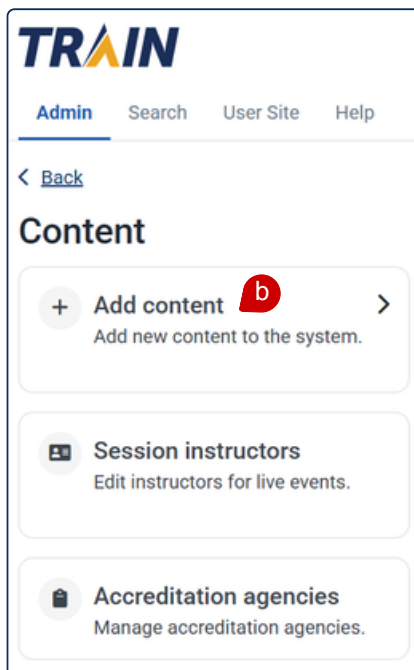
TRAIN

Admin Search User Site Help

< Back

Content

+ Add content b >
Add new content to the system.

Session instructors
Edit instructors for live events.

Accreditation agencies
Manage accreditation agencies.